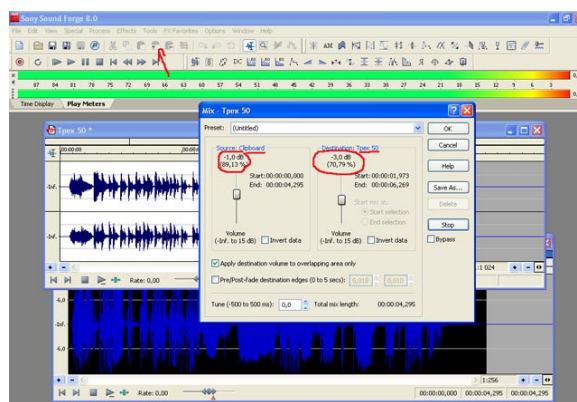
Sony Sound Forge 8.0

File Edit View Special Process Effects Tools FX Favorites Options Window Help

87 84 81 78 75 72 69 66 63 60 57 54 51 48 45 42 39 36 33 30 27 24 21 18 15 12 9 6 3

Time Display Play Meters

Трек 50 *

00:00:00

-Inf.

-Inf.

Rate: 0,00

-6,0

-Inf.

-6,0

Rate: 0,00

Mix - Трек 50

Preset: (Untitled)

OK

Cancel

Help

Save As...

Delete

Stop

Bypass

Source: Clipboard

-1,0 dB

(89,13 %)

Start: 00:00:00,000

End: 00:00:04,295

Volume

(-Inf. to 15 dB)

Invert data

Destination: Трек 50

-3,0 dB

(70,79 %)

Start: 00:00:01,973

End: 00:00:06,269

Start mix at:

Start selection

End selection

Volume

(-Inf. to 15 dB)

Invert data

Apply destination volume to overlapping area only

Pre/Post-fade destination edges (0 to 5 secs):

Tune (-500 to 500 ms): 0,0

Total mix length: 00:00:04,295

1:1 024

1:256

00:00:00,000 00:00:04,295 00:00:04,295